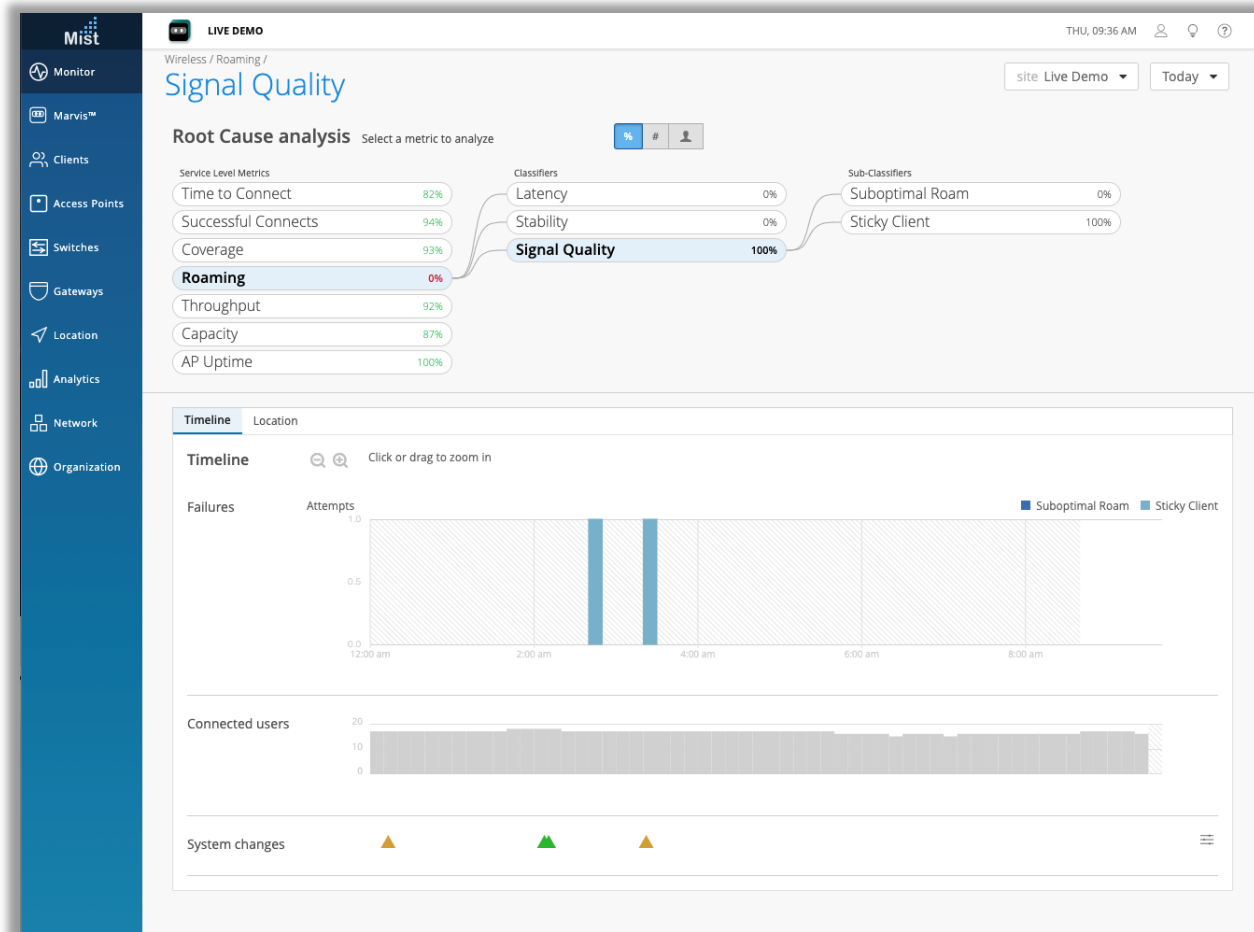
Mist

Monitor

Marvis™

Clients

Access Points

Switches

Gateways

Location

Analytics

Network

Organization

LIVE DEMO

THU, 09:36 AM

Wireless / Roaming /

Signal Quality

site Live Demo

Today

Root Cause analysis Select a metric to analyze

% #

Service Level Metrics

| | |
|---|---|
| Time to Connect | 82% |
| Successful Connects | 94% |
| Coverage | 93% |
| Roaming | 0% |
| Throughput | 92% |
| Capacity | 87% |
| AP Uptime | 100% |

Classifiers

| | |
|---|---|
| Latency | 0% |
| Stability | 0% |
| Signal Quality | 100% |

Sub-Classifiers

| | |
|---|---|
| Suboptimal Roam | 0% |
| Sticky Client | 100% |

Timeline Location

Timeline

Click or drag to zoom in

Failures

Attempts

Suboptimal Roam Sticky Client

1.0

0.5

0.0

12:00 am 2:00 am 4:00 am 6:00 am 8:00 am

Connected users

20

10

0

System changes